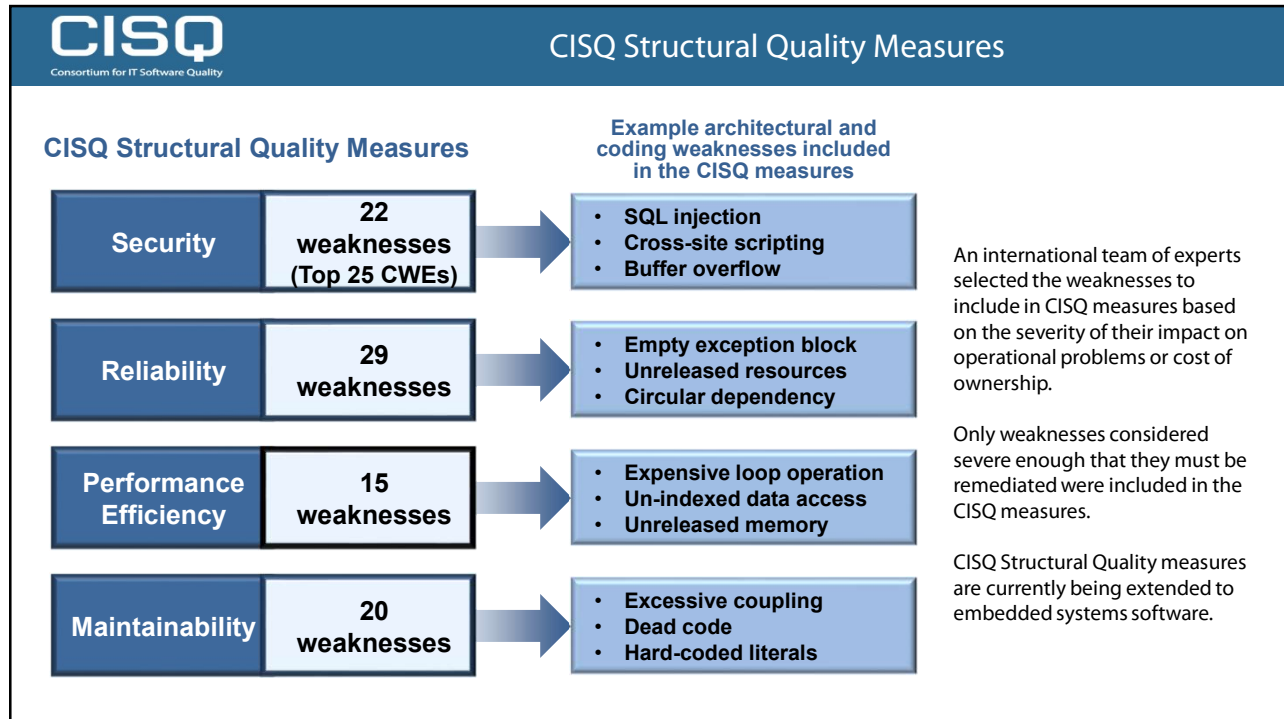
CISQ
Consortium for IT Software Quality

CISQ Structural Quality Measures

CISQ Structural Quality Measures

Example architectural and coding weaknesses included in the CISQ measures

Security
22 weaknesses (Top 25 CWEs)
• SQL injection
• Cross-site scripting
• Buffer overflow

Reliability
29 weaknesses
• Empty exception block
• Unreleased resources
• Circular dependency

Performance Efficiency
15 weaknesses
• Expensive loop operation
• Un-indexed data access
• Unreleased memory

Maintainability
20 weaknesses
• Excessive coupling
• Dead code
• Hard-coded literals

An international team of experts selected the weaknesses to include in CISQ measures based on the severity of their impact on operational problems or cost of ownership.

Only weaknesses considered severe enough that they must be remediated were included in the CISQ measures.

CISQ Structural Quality measures are currently being extended to embedded systems software.